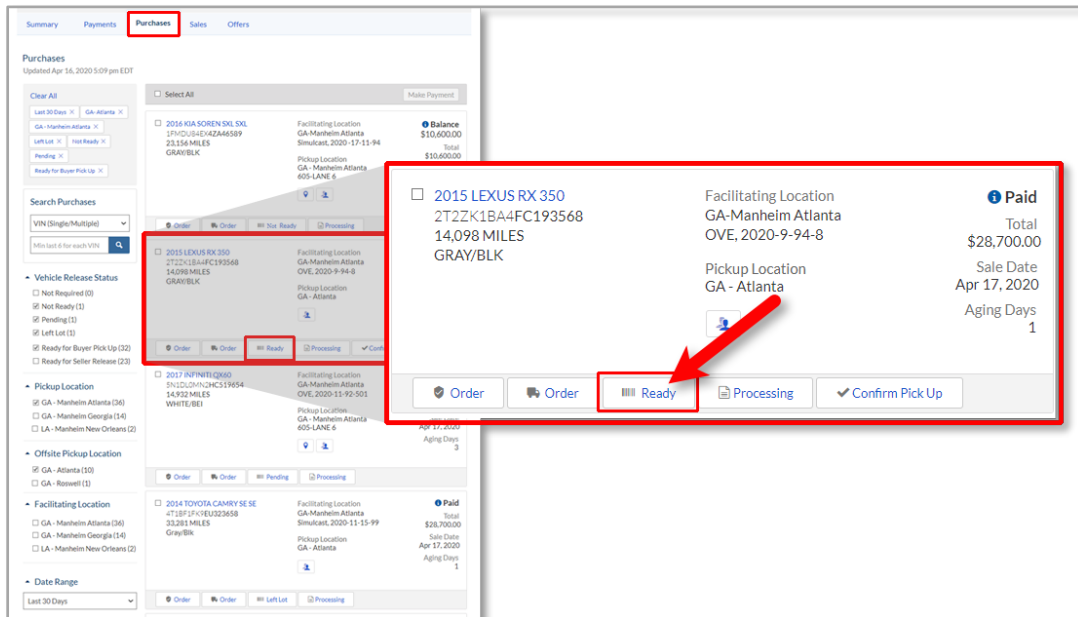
Summary Payments Purchases Sales Offers

Purchases
Updated Apr 16, 2020 5:09 pm EDT

Clear All
Last 30 Days ✕ GA-Atlanta ✕
GA - Manheim Atlanta ✕
Left Lot ✕ Not Ready ✕
Pending ✕
Ready for Buyer Pick Up ✕

Search Purchases
VIN (Single/Multiple)
Min last 6 for each VIN

Vehicle Release Status
Not Required (0)
Not Ready (1)
Pending (1)
Left Lot (1)
Ready for Buyer Pick Up (32)
Ready for Seller Release (23)

Pickup Location
GA - Manheim Atlanta (36)
GA - Manheim Georgia (14)
LA - Manheim New Orleans (2)

Offsite Pickup Location
GA - Atlanta (10)
GA - Roswell (1)

Facilitating Location
GA - Manheim Atlanta (36)
GA - Manheim Georgia (14)
LA - Manheim New Orleans (2)

Date Range
Last 30 Days

Select All
Make Payment

2016 KIA SOREN SXL SXL
1FMDU84EX4ZA46589
23,156 MILES
GRAY/BLK
Facilitating Location
GA-Manheim Atlanta
Simulcast, 2020 -17-11-94
Pickup Location
GA - Manheim Atlanta
605-LANE 6
Balance
$10,600.00
Total
$10,600.00
Order Order Not Ready Processing

2015 LEXUS RX 350
2T2ZK1BA4FC193568
14,098 MILES
GRAY/BLK
Facilitating Location
GA-Manheim Atlanta
OVE, 2020-9-94-8
Pickup Location
GA - Atlanta
Order Order Ready Processing Confirm

2017 INFINITI QX60
5N1DL0MN2HC519654
14,932 MILES
WHITE/BEI
Facilitating Location
GA-Manheim Atlanta
OVE, 2020-11-92-501
Pickup Location
GA - Manheim Atlanta
605-LANE 6
Apr 17, 2020
Aging Days
3
Order Order Pending Processing

2014 TOYOTA CAMRY SE SE
4T1BF1FK9EU323658
33,281 MILES
Gray/Blk
Facilitating Location
GA-Manheim Atlanta
Simulcast, 2020-11-15-99
Pickup Location
GA - Atlanta
Paid
Total
$28,700.00
Sale Date
Apr 17, 2020
Aging Days
1
Order Order Left Lot Processing

2015 LEXUS RX 350
2T2ZK1BA4FC193568
14,098 MILES
GRAY/BLK
Facilitating Location
GA-Manheim Atlanta
OVE, 2020-9-94-8
Pickup Location
GA - Atlanta
Paid
Total
$28,700.00
Sale Date
Apr 17, 2020
Aging Days
1
Order Order Ready Processing Confirm Pick Up